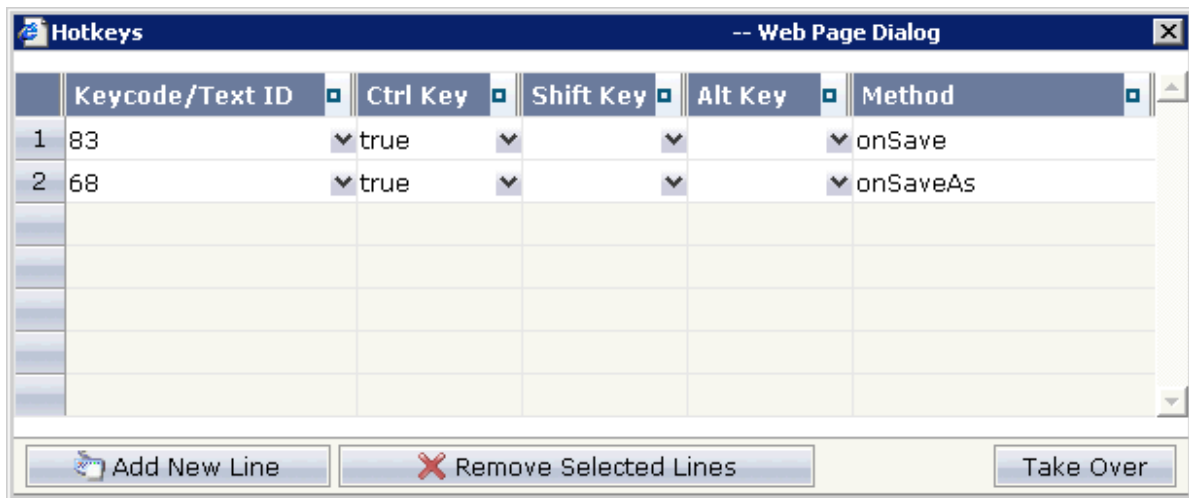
Hotkeys -- Web Page Dialog

| | Keycode/Text ID | Ctrl Key | Shift Key | Alt Key | Method |
|---|---|---|---|---|---|
| 1 | 83 | true | | | onSave |
| 2 | 68 | true | | | onSaveAs |

Add New Line  Remove Selected Lines  Take Over